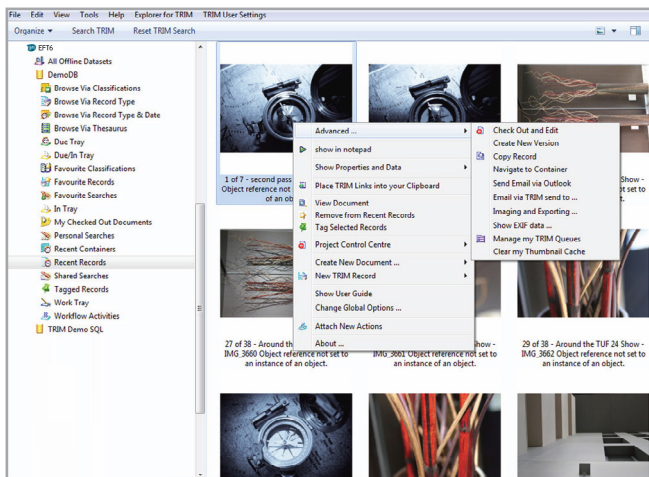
File Edit View Tools Help Explorer for TRIM TRIM User Settings
Organize ▾ Search TRIM Reset TRIM Search

EFT6
All Offline Datasets
DemoDB
Browse Via Classifications
Browse Via Record Type
Browse Via Record Type & Date
Browse Via Thesaurus
Duc Tray
Due/In Tray
Favourite Classifications
Favourite Records
Favourite Searches
In Tray
My Checked Out Documents
Personal Searches
Recent Containers
Recent Records
Shared Searches
Tagged Records
Work Tray
Workflow Activities
TRIM Demo SQL

1 of 7 - second pass
Object reference not
of an ob

Advanced ...
show in notepad
Show Properties and Data
Place TRIM Links into your Clipboard
View Document
Remove from Recent Records
Tag Selected Records
Project Control Centre
Create New Document ...
New TRIM Record
Show User Guide
Change Global Options ...
Attach New Actions
About ...

Check Out and Edit
Create New Version
Copy Record
Navigate to Container
Send Email via Outlook
Email via TRIM send to ...
Imaging and Exporting ...
Show EXIF data ...
Manage my TRIM Queues
Clear my Thumbnail Cache

Show -
ot set to

27 of 38 - Around th
IMG_3660 Object reference not set to
an instance of an object.

Show -
IMG_3661 Object reference not set to
an instance of an object.

29 of 38 - Around the TUF 24 Show -
IMG_3662 Object reference not set to
an instance of an object.